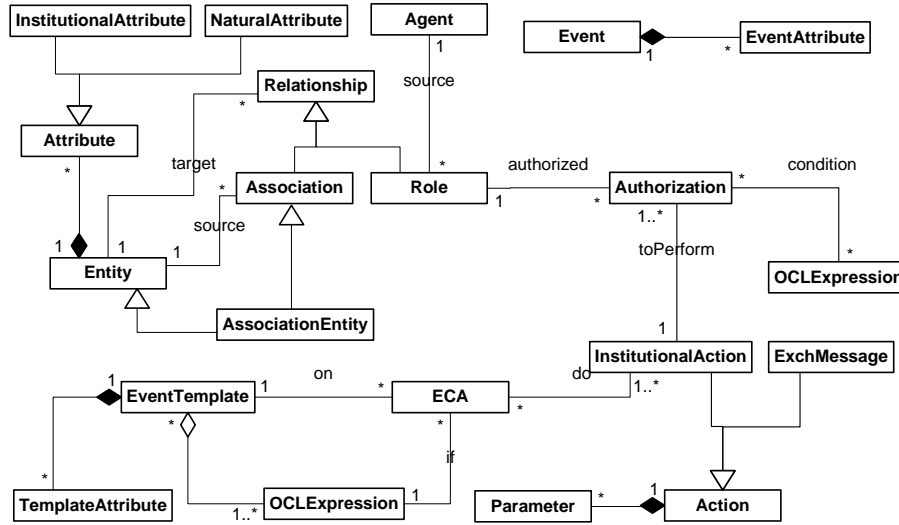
InstitutionalAttribute
NaturalAttribute
Agent
Event
EventAttribute
1
*
1
source
Relationship
*
Attribute
target
*
Association
Role
authorized
Authorization
*
condition
*
source
1
*
1..*
1
1
1
toPerform
Entity
*
OCLExpression
AssociationEntity
1
InstitutionalAction
ExchMessage
on
do
1
EventTemplate
1
*
ECA
1..*
*
*
*
if
*
1
TemplateAttribute
OCLExpression
1
Parameter
*
Action
1..*